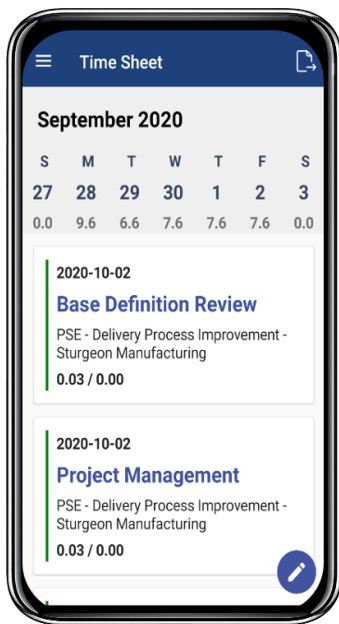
Time Sheet

September 2020

| S | M | T | W | T | F | S |
|---|---|---|---|---|---|---|
| 27 | 28 | 29 | 30 | 1 | 2 | 3 |
| 0.0 | 9.6 | 6.6 | 7.6 | 7.6 | 7.6 | 0.0 |

2020-10-02
Base Definition Review
PSE - Delivery Process Improvement - Sturgeon Manufacturing
0.03 / 0.00

2020-10-02
Project Management
PSE - Delivery Process Improvement - Sturgeon Manufacturing
0.03 / 0.00